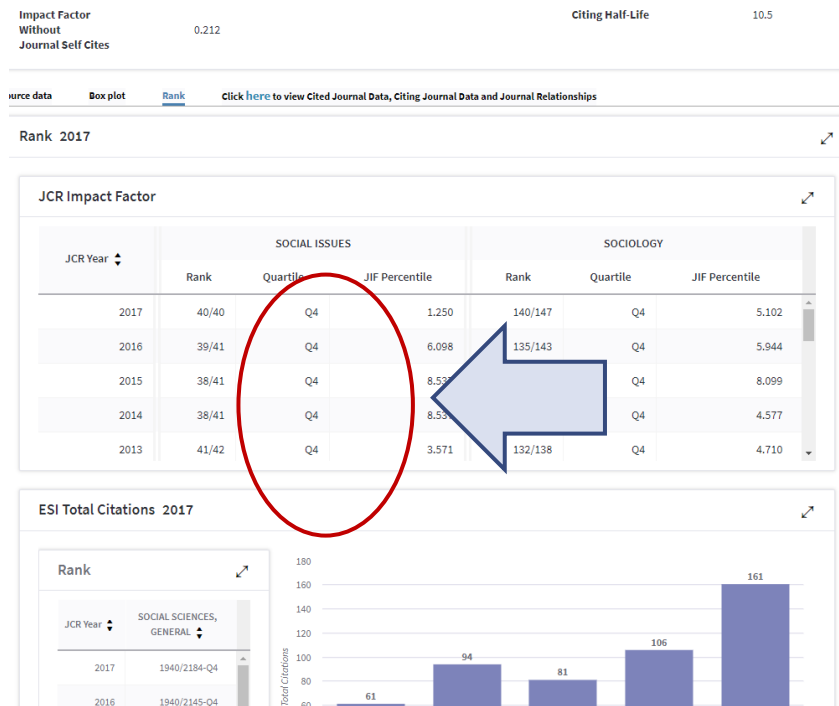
Impact Factor Without Journal Self Cites 0.212

Citing Half-Life 10.5

ource data Box plot Rank Click here to view Cited Journal Data, Citing Journal Data and Journal Relationships

Rank 2017

JCR Impact Factor

<table>
<tr><th rowspan="2">JCR Year</th><th colspan="3">SOCIAL ISSUES</th><th colspan="3">SOCIOLOGY</th></tr>
<tr><th>Rank</th><th>Quartile</th><th>JIF Percentile</th><th>Rank</th><th>Quartile</th><th>JIF Percentile</th></tr>
<tr><td>2017</td><td>40/40</td><td>Q4</td><td>1.250</td><td>140/147</td><td>Q4</td><td>5.102</td></tr>
<tr><td>2016</td><td>39/41</td><td>Q4</td><td>6.098</td><td>135/143</td><td>Q4</td><td>5.944</td></tr>
<tr><td>2015</td><td>38/41</td><td>Q4</td><td>8.53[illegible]</td><td>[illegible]</td><td>Q4</td><td>8.099</td></tr>
<tr><td>2014</td><td>38/41</td><td>Q4</td><td>8.53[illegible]</td><td>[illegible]</td><td>Q4</td><td>4.577</td></tr>
<tr><td>2013</td><td>41/42</td><td>Q4</td><td>3.571</td><td>132/138</td><td>Q4</td><td>4.710</td></tr>
</table>

ESI Total Citations 2017

Rank

| JCR Year | SOCIAL SCIENCES, GENERAL |
|---|---|
| 2017 | 1940/2184-Q4 |
| 2016 | 1940/2145-Q4 |

180
160
140
120
100
80
60
Total Citations

61
94
81
106
161